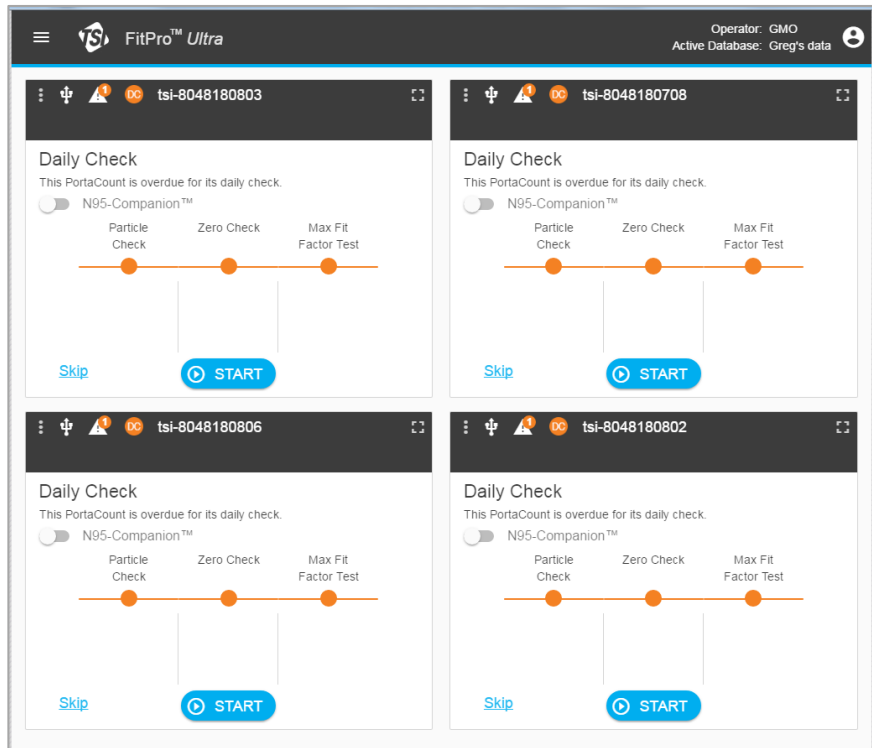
TSI FitPro™ Ultra

Operator: GMO
Active Database: Greg's data

1 DC tsi-8048180803

Daily Check
This PortaCount is overdue for its daily check.
N95-Companion™
Particle Check
Zero Check
Max Fit Factor Test
Skip
START

1 DC tsi-8048180708

Daily Check
This PortaCount is overdue for its daily check.
N95-Companion™
Particle Check
Zero Check
Max Fit Factor Test
Skip
START

1 DC tsi-8048180806

Daily Check
This PortaCount is overdue for its daily check.
N95-Companion™
Particle Check
Zero Check
Max Fit Factor Test
Skip
START

1 DC tsi-8048180802

Daily Check
This PortaCount is overdue for its daily check.
N95-Companion™
Particle Check
Zero Check
Max Fit Factor Test
Skip
START